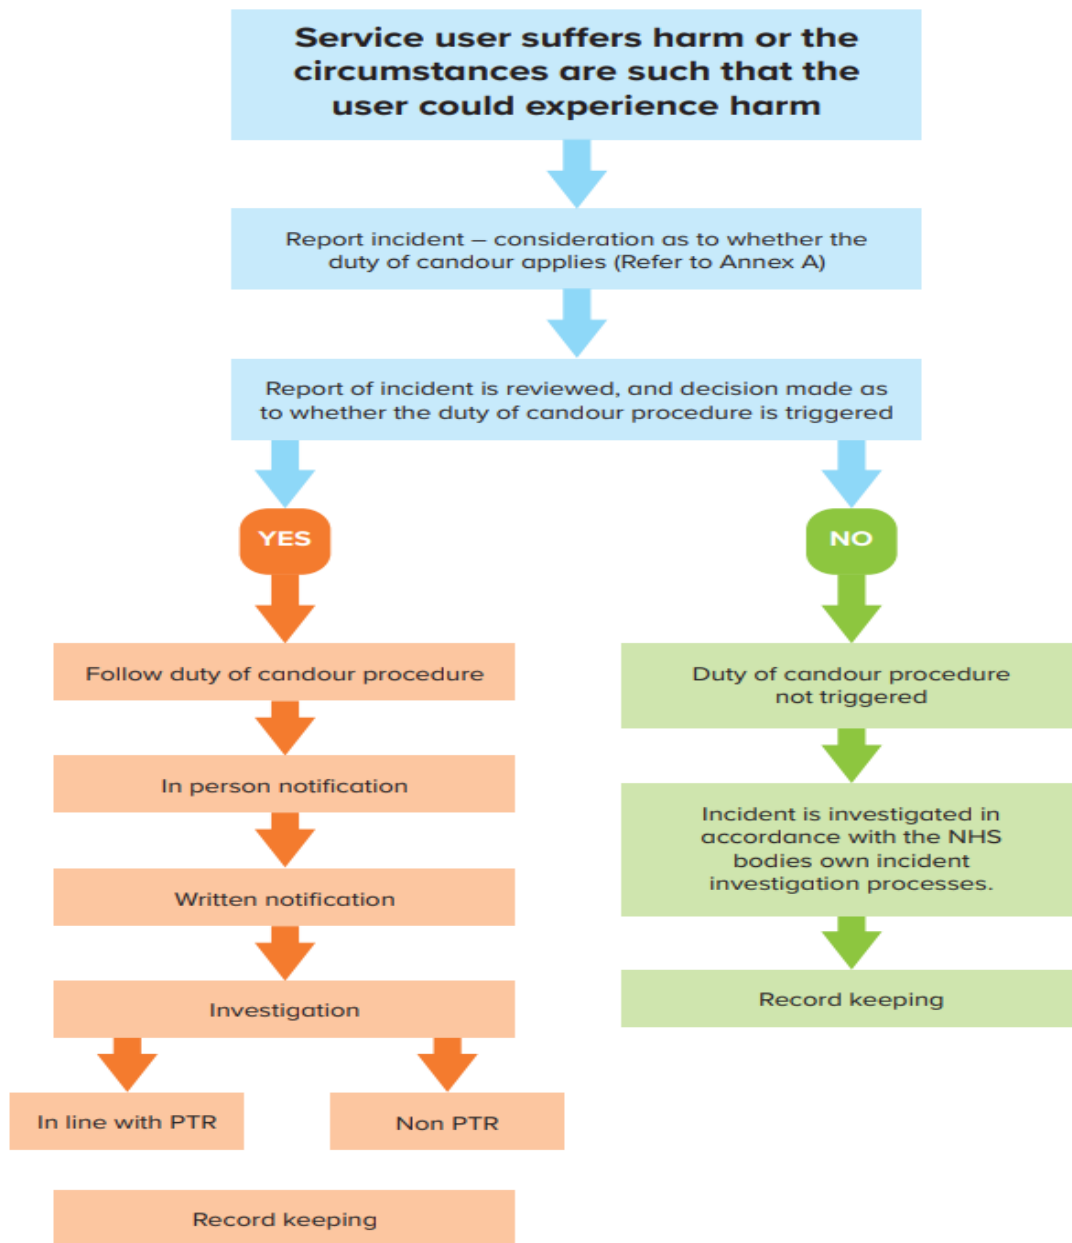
Service user suffers harm or the circumstances are such that the user could experience harm

Report incident – consideration as to whether the duty of candour applies (Refer to Annex A)

Report of incident is reviewed, and decision made as to whether the duty of candour procedure is triggered

YES

NO

Follow duty of candour procedure

In person notification

Written notification

Investigation

In line with PTR

Non PTR

Record keeping

Duty of candour procedure not triggered

Incident is investigated in accordance with the NHS bodies own incident investigation processes.

Record keeping